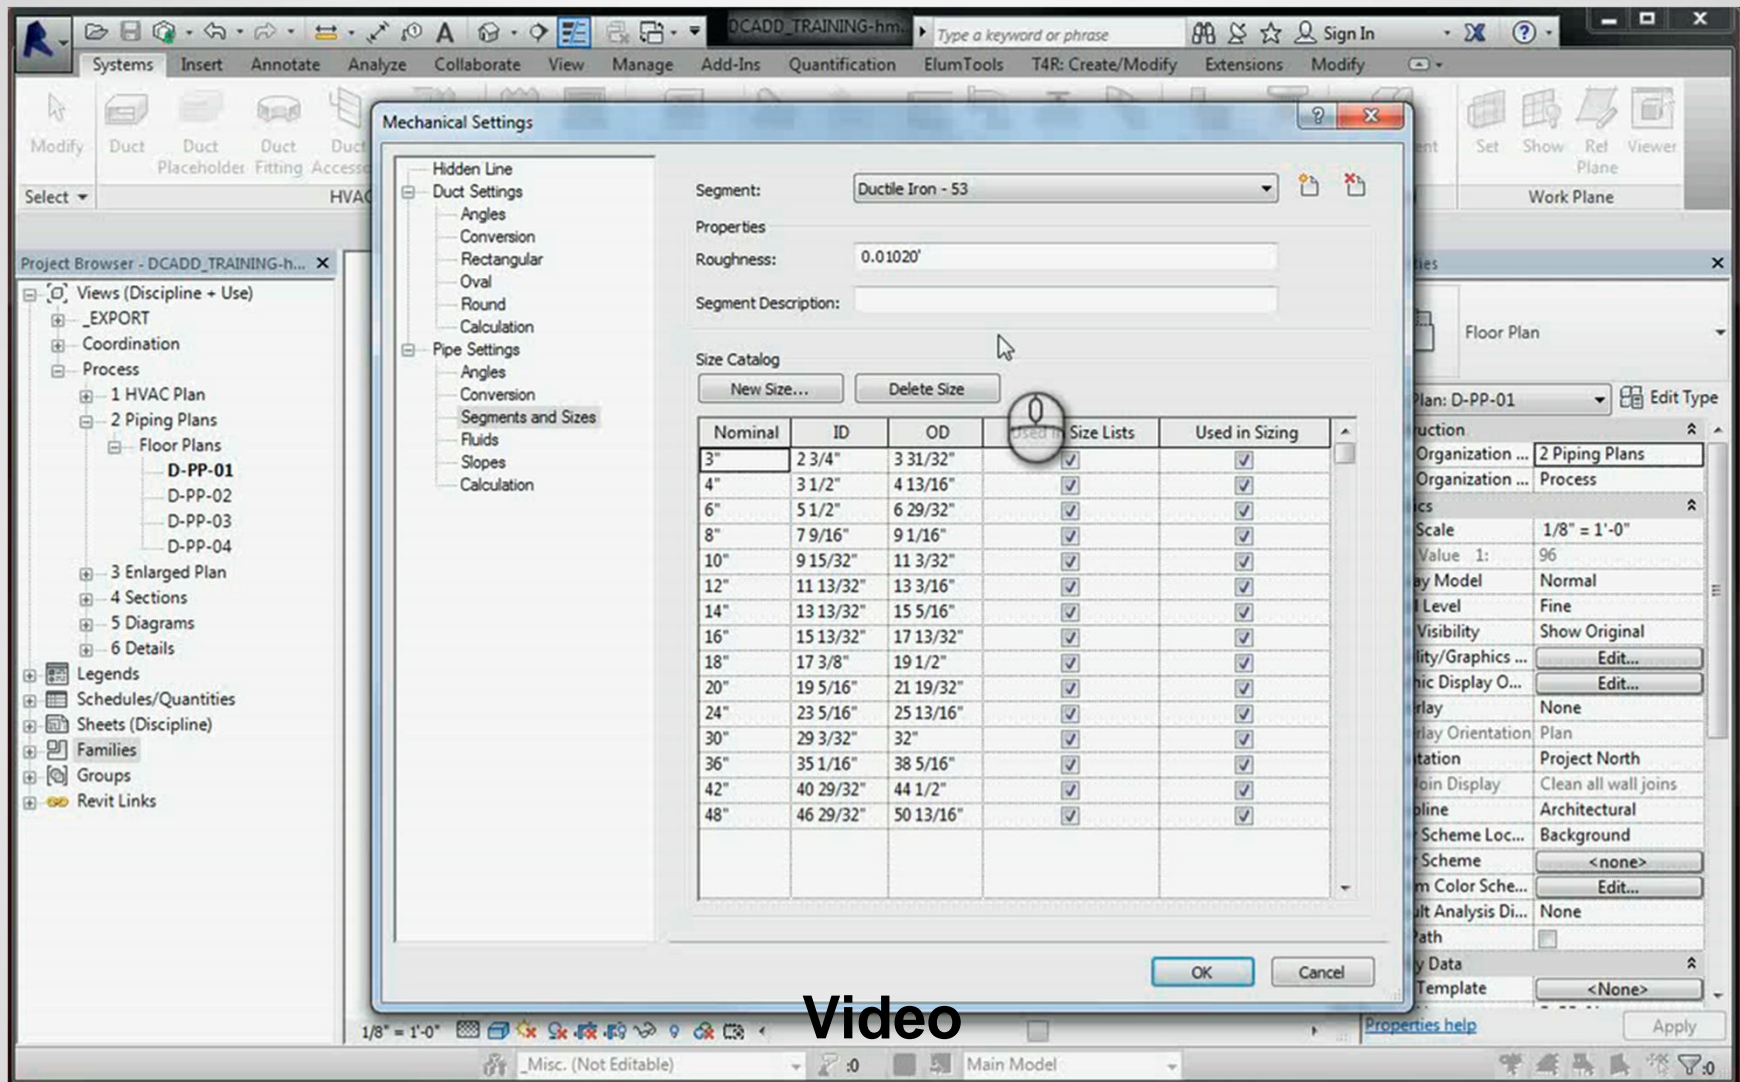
DCADD_TRAINING-hm Type a keyword or phrase Sign In

Systems Insert Annotate Analyze Collaborate View Manage Add-Ins Quantification ElumTools T4R: Create/Modify Extensions Modify

Modify Duct Duct Placeholder Duct Fitting Duct Access

Select HVAC

Set Show Ref Plane Viewer
Work Plane

Project Browser - DCADD_TRAINING-h...

Views (Discipline + Use)
_EXPORT
Coordination
Process
1 HVAC Plan
2 Piping Plans
Floor Plans
D-PP-01
D-PP-02
D-PP-03
D-PP-04
3 Enlarged Plan
4 Sections
5 Diagrams
6 Details
Legends
Schedules/Quantities
Sheets (Discipline)
Families
Groups
Revit Links

Mechanical Settings

Hidden Line
Duct Settings
Angles
Conversion
Rectangular
Oval
Round
Calculation
Pipe Settings
Angles
Conversion
Segments and Sizes
Fluids
Slopes
Calculation

Segment: Ductile Iron - 53
Properties
Roughness: 0.01020'
Segment Description:

Size Catalog
New Size... Delete Size

| Nominal | ID | OD | Used in Size Lists | Used in Sizing |
|---|---|---|---|---|
| 3" | 2 3/4" | 3 31/32" | ☑ | ☑ |
| 4" | 3 1/2" | 4 13/16" | ☑ | ☑ |
| 6" | 5 1/2" | 6 29/32" | ☑ | ☑ |
| 8" | 7 9/16" | 9 1/16" | ☑ | ☑ |
| 10" | 9 15/32" | 11 3/32" | ☑ | ☑ |
| 12" | 11 13/32" | 13 3/16" | ☑ | ☑ |
| 14" | 13 13/32" | 15 5/16" | ☑ | ☑ |
| 16" | 15 13/32" | 17 13/32" | ☑ | ☑ |
| 18" | 17 3/8" | 19 1/2" | ☑ | ☑ |
| 20" | 19 5/16" | 21 19/32" | ☑ | ☑ |
| 24" | 23 5/16" | 25 13/16" | ☑ | ☑ |
| 30" | 29 3/32" | 32" | ☑ | ☑ |
| 36" | 35 1/16" | 38 5/16" | ☑ | ☑ |
| 42" | 40 29/32" | 44 1/2" | ☑ | ☑ |
| 48" | 46 29/32" | 50 13/16" | ☑ | ☑ |

OK Cancel

ies
Floor Plan
Plan: D-PP-01 Edit Type
uction
Organization ... 2 Piping Plans
Organization ... Process
cs
Scale 1/8" = 1'-0"
Value 1: 96
y Model Normal
Level Fine
Visibility Show Original
lity/Graphics ... Edit...
hic Display O... Edit...
rlay None
rlay Orientation Plan
tation Project North
oin Display Clean all wall joins
line Architectural
Scheme Loc... Background
Scheme <none>
m Color Sche... Edit...
lt Analysis Di... None
ath
y Data
Template <None>
Properties help Apply

1/8" = 1'-0"

Video

_Misc. (Not Editable) :0 Main Model :0